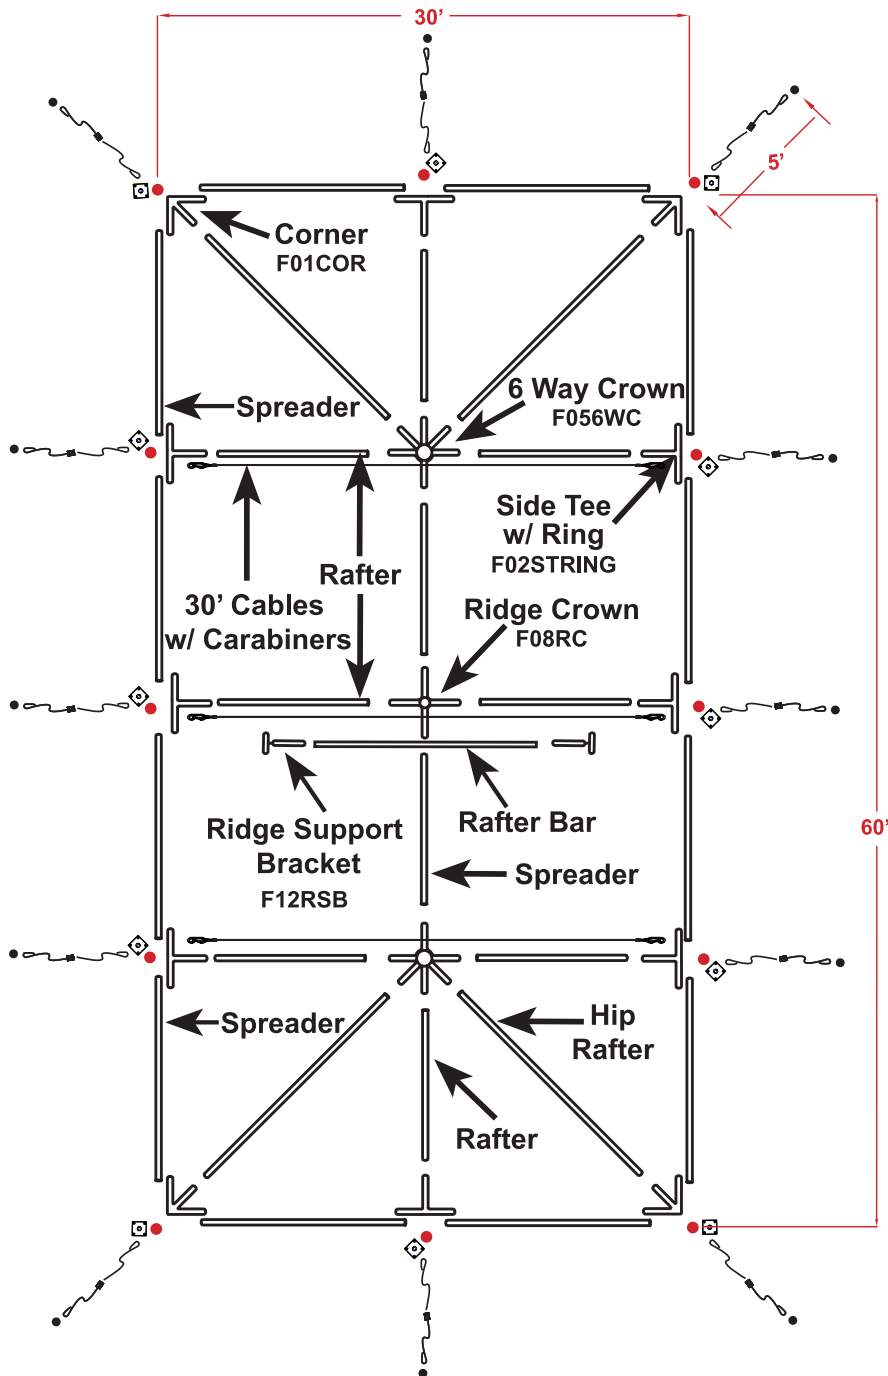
30'

5'

Corner
F01COR

6 Way Crown
F056WC

Spreader

Side Tee
w/ Ring
F02STRING

Rafter

30' Cables
w/ Carabiners

Ridge Crown
F08RC

60'

Ridge Support
Bracket
F12RSB

Rafter Bar

Spreader

Spreader

Hip
Rafter

Rafter